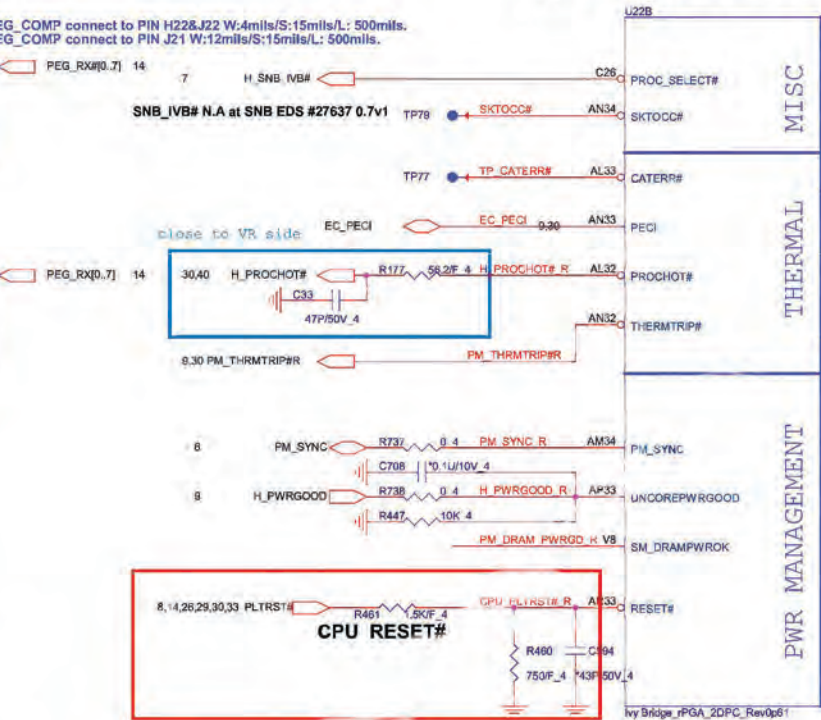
EG_COMP connect to PIN H22&J22 W:4mils/S:15mils/L: 500mils.
EG_COMP connect to PIN J21 W:12mils/S:15mils/L: 500mils.

U22B

PEG_RX#[0..7] 14

7 H_SNB_IVB# C26 PROC_SELECT#

SNB_IVB# N.A at SNB EDS #27637 0.7v1 TP79 SKTOCC# AN34 SKTOCC#

MISC

TP77 TP_CATERR# AL33 CATERR#

EC_PECI EC_PECI 9,30 AN33 PECI

close to VR side

PEG_RX[0..7] 14 30,40 H_PROCHOT# R177 56.2/F_4 H_PROCHOT#_R AL32 PROCHOT#

C33

47P/50V_4

AN32 THERMTRIP#

THERMAL

9,30 PM_THRMTRIP#R PM_THRMTRIP#R

6 PM_SYNC R737 0_4 PM_SYNC_R AM34 PM_SYNC

C708 *0.1U/10V_4

9 H_PWRGOOD R738 0_4 H_PWRGOOD_R AP33 UNCOREPWRGOOD

R447 10K_4

PM_DRAM_PWRGD_R V8 SM_DRAMPWROK

8,14,26,29,30,33 PLTRST# R461 1.5K/F_4 CPU_PLTRST#_R AR33 RESET#

CPU RESET#

R460 750/F_4 C594 *43P/50V_4

PWR MANAGEMENT

Ivy Bridge_rPGA_2DPC_Rev0p61